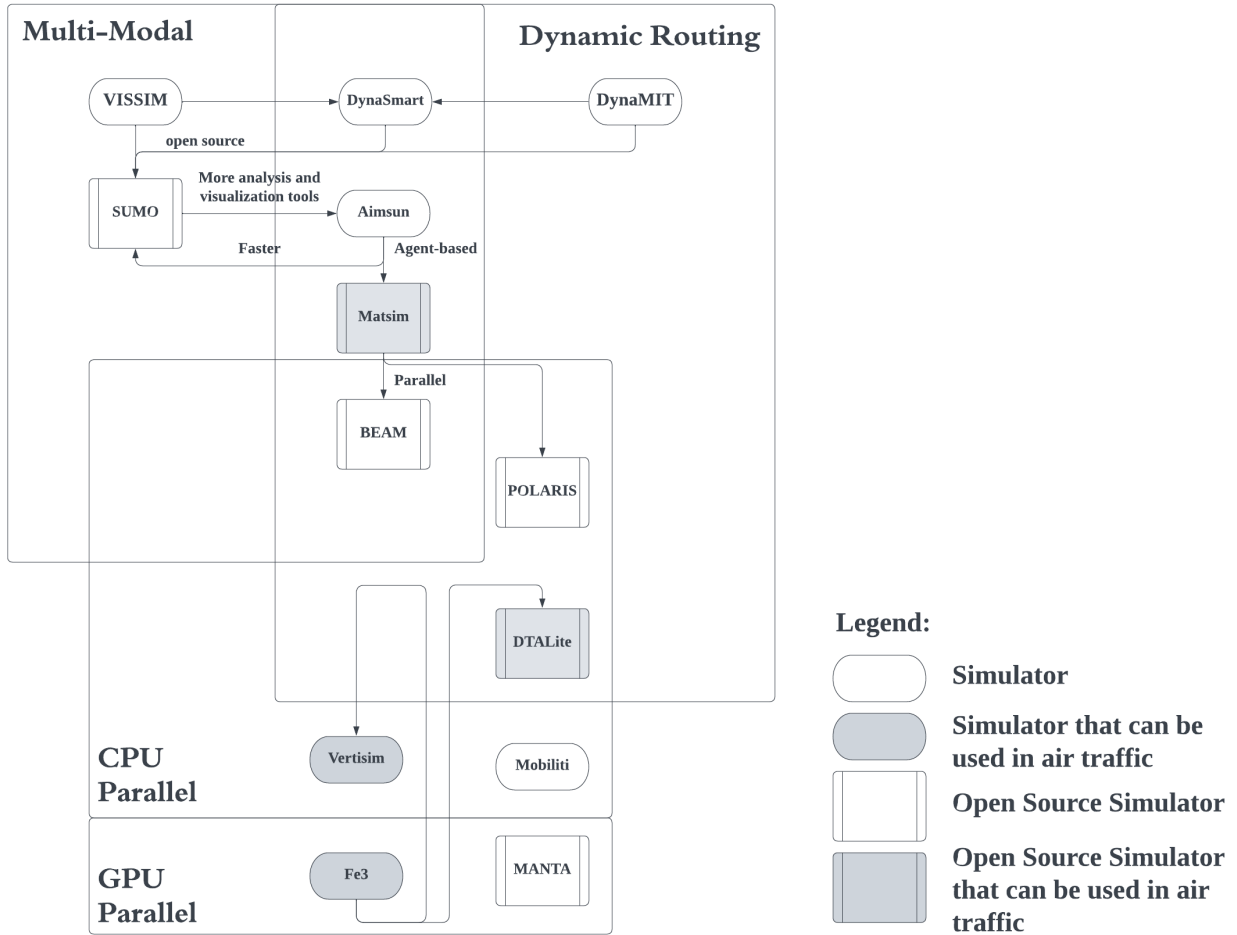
Multi-Modal

Dynamic Routing

VISSIM

DynaSmart

DynaMIT

open source

More analysis and visualization tools

SUMO

Aimsun

Faster

Agent-based

Matsim

Parallel

BEAM

POLARIS

DTALite

CPU Parallel

Vertisim

Mobiliti

GPU Parallel

Fe3

MANTA

Legend:

Simulator

Simulator that can be used in air traffic

Open Source Simulator

Open Source Simulator that can be used in air traffic